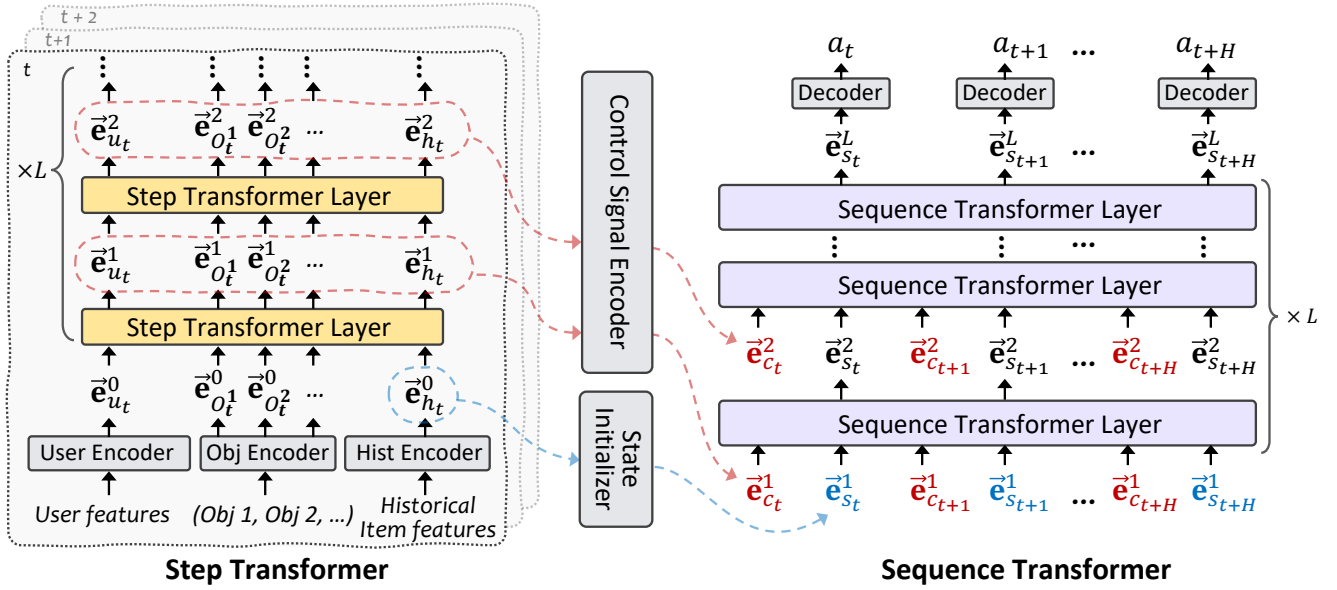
t + 2
t+1
t

$\vdots$ $\vdots$ $\vdots$ $\vdots$ $\vdots$

$\vec{\mathbf{e}}_{u_t}^2$ $\vec{\mathbf{e}}_{O_t^1}^2$ $\vec{\mathbf{e}}_{O_t^2}^2$ … $\vec{\mathbf{e}}_{h_t}^2$

$\times L$

Step Transformer Layer

$\vec{\mathbf{e}}_{u_t}^1$ $\vec{\mathbf{e}}_{O_t^1}^1$ $\vec{\mathbf{e}}_{O_t^2}^1$ … $\vec{\mathbf{e}}_{h_t}^1$

Step Transformer Layer

$\vec{\mathbf{e}}_{u_t}^0$ $\vec{\mathbf{e}}_{O_t^1}^0$ $\vec{\mathbf{e}}_{O_t^2}^0$ … $\vec{\mathbf{e}}_{h_t}^0$

User Encoder Obj Encoder Hist Encoder

User features (Obj 1, Obj 2, …) Historical Item features

Step Transformer

Control Signal Encoder

State Initializer

$a_t$ $a_{t+1}$ … $a_{t+H}$

Decoder Decoder Decoder

$\vec{\mathbf{e}}_{s_t}^L$ $\vec{\mathbf{e}}_{s_{t+1}}^L$ … $\vec{\mathbf{e}}_{s_{t+H}}^L$

Sequence Transformer Layer

$\vdots$ $\vdots$ … $\vdots$

Sequence Transformer Layer

$\times L$

$\vec{\mathbf{e}}_{c_t}^2$ $\vec{\mathbf{e}}_{s_t}^2$ $\vec{\mathbf{e}}_{c_{t+1}}^2$ $\vec{\mathbf{e}}_{s_{t+1}}^2$ … $\vec{\mathbf{e}}_{c_{t+H}}^2$ $\vec{\mathbf{e}}_{s_{t+H}}^2$

Sequence Transformer Layer

$\vec{\mathbf{e}}_{c_t}^1$ $\vec{\mathbf{e}}_{s_t}^1$ $\vec{\mathbf{e}}_{c_{t+1}}^1$ $\vec{\mathbf{e}}_{s_{t+1}}^1$ … $\vec{\mathbf{e}}_{c_{t+H}}^1$ $\vec{\mathbf{e}}_{s_{t+H}}^1$

Sequence Transformer